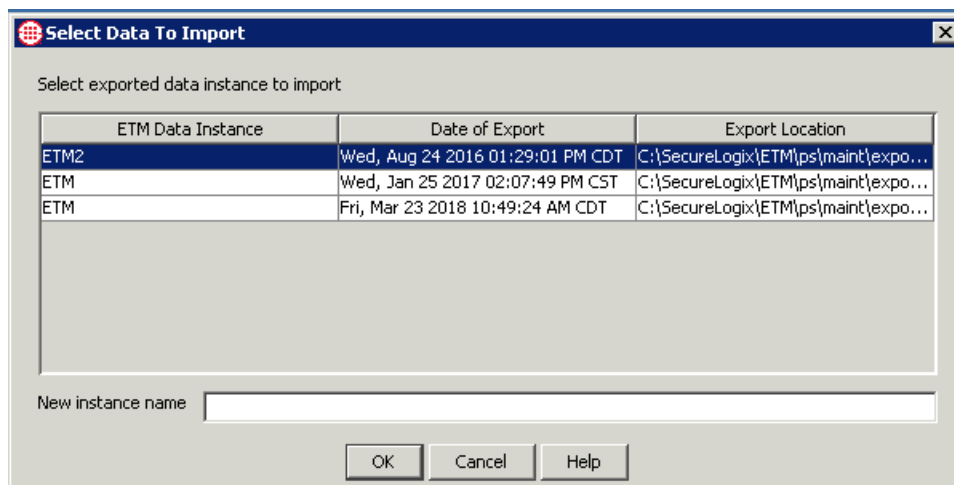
Select Data To Import

Select exported data instance to import

| ETM Data Instance | Date of Export | Export Location |
|---|---|---|
| ETM2 | Wed, Aug 24 2016 01:29:01 PM CDT | C:\SecureLogix\ETM\ps\maint\expo... |
| ETM | Wed, Jan 25 2017 02:07:49 PM CST | C:\SecureLogix\ETM\ps\maint\expo... |
| ETM | Fri, Mar 23 2018 10:49:24 AM CDT | C:\SecureLogix\ETM\ps\maint\expo... |

New instance name

OK Cancel Help